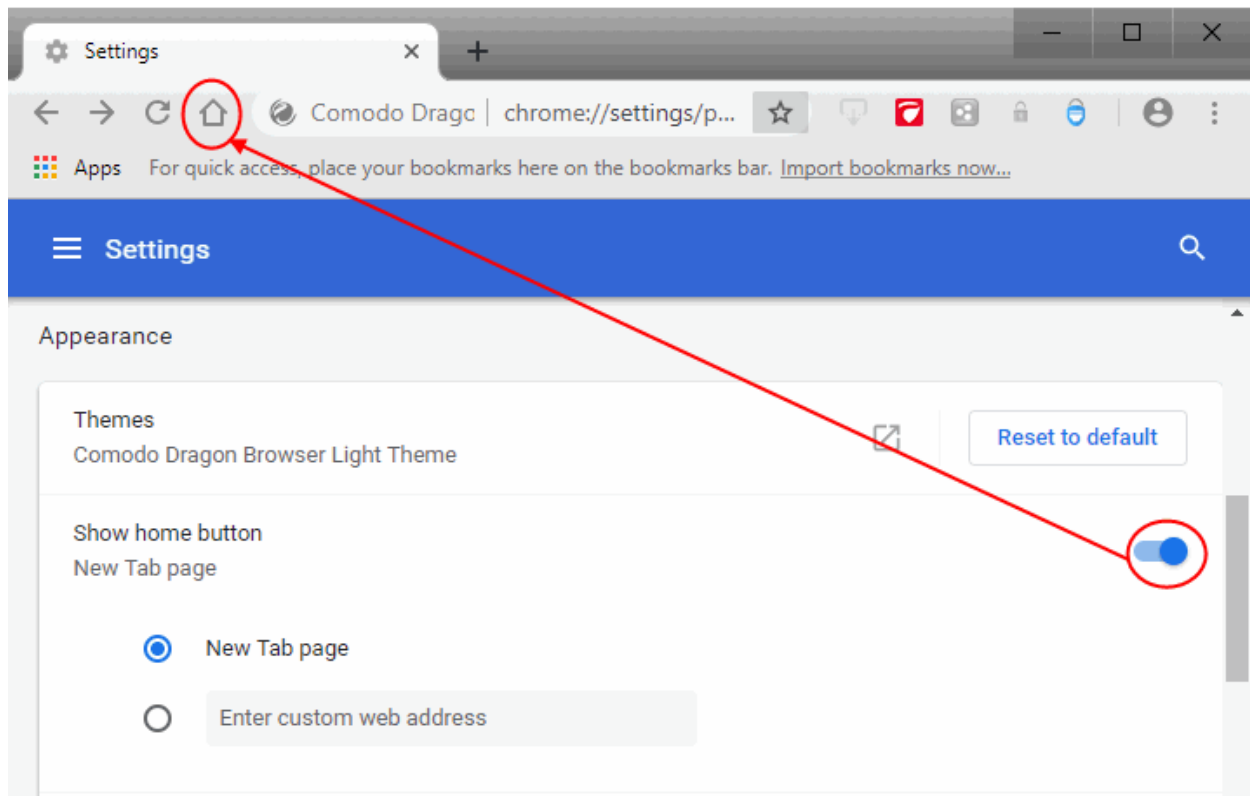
Settings

Comodo Drago chrome://settings/p...

Apps For quick access, place your bookmarks here on the bookmarks bar. Import bookmarks now...

Settings

Appearance

Themes
Comodo Dragon Browser Light Theme

Reset to default

Show home button
New Tab page

New Tab page

Enter custom web address